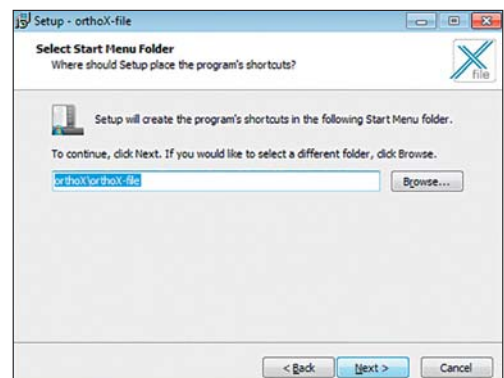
Setup - orthoX-file

Select Start Menu Folder
Where should Setup place the program's shortcuts?

file

Setup will create the program's shortcuts in the following Start Menu folder.

To continue, click Next. If you would like to select a different folder, click Browse.

orthoX\orthoX-file

Browse...

< Back

Next >

Cancel